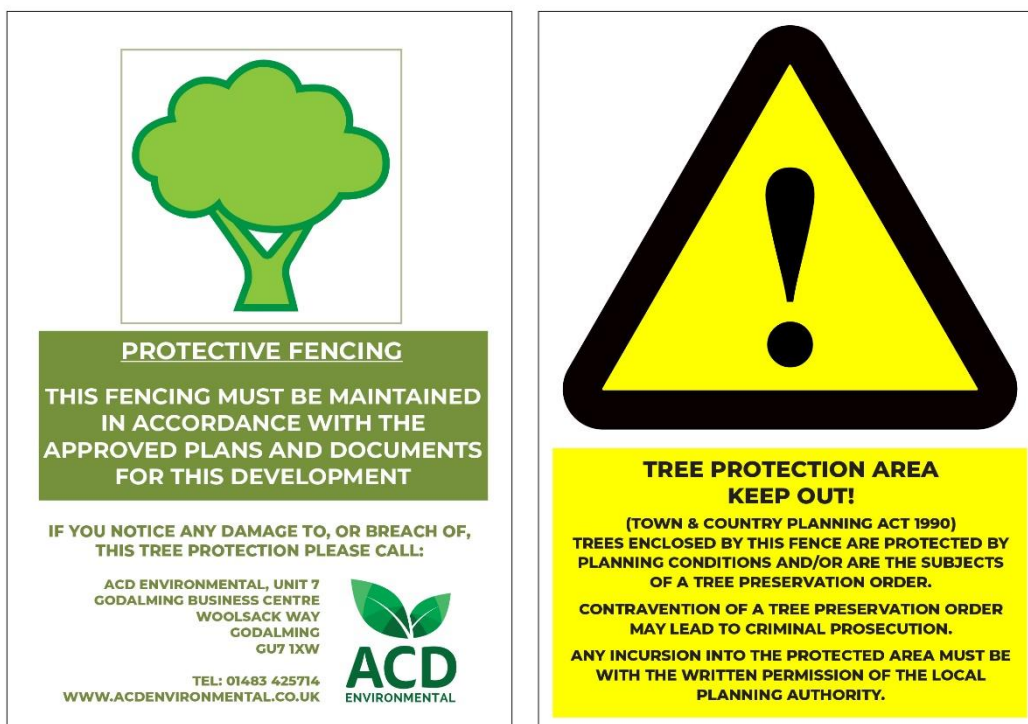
PROTECTIVE FENCING

THIS FENCING MUST BE MAINTAINED IN ACCORDANCE WITH THE APPROVED PLANS AND DOCUMENTS FOR THIS DEVELOPMENT

IF YOU NOTICE ANY DAMAGE TO, OR BREACH OF, THIS TREE PROTECTION PLEASE CALL:

ACD ENVIRONMENTAL, UNIT 7
GODALMING BUSINESS CENTRE
WOOLSACK WAY
GODALMING
GU7 1XW

TEL: 01483 425714
WWW.ACDENVIRONMENTAL.CO.UK

ACD
ENVIRONMENTAL

TREE PROTECTION AREA
KEEP OUT!

(TOWN & COUNTRY PLANNING ACT 1990)
TREES ENCLOSED BY THIS FENCE ARE PROTECTED BY PLANNING CONDITIONS AND/OR ARE THE SUBJECTS OF A TREE PRESERVATION ORDER.

CONTRAVENTION OF A TREE PRESERVATION ORDER MAY LEAD TO CRIMINAL PROSECUTION.

ANY INCURSION INTO THE PROTECTED AREA MUST BE WITH THE WRITTEN PERMISSION OF THE LOCAL PLANNING AUTHORITY.